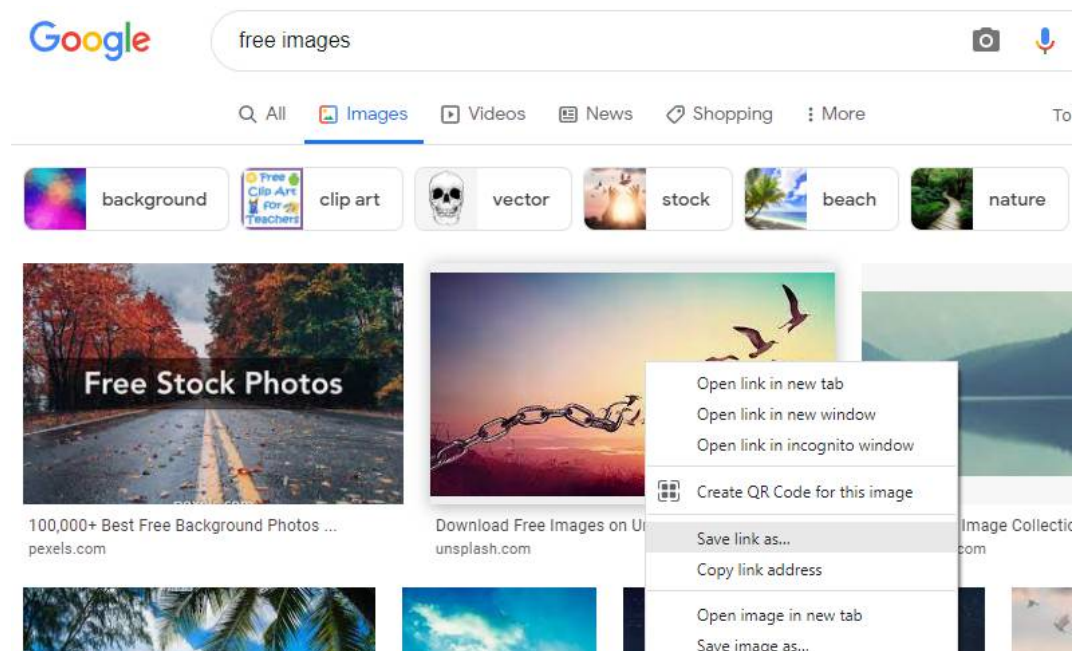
Google

free images

All Images Videos News Shopping More To

background

Free Clip Art For Teachers

clip art

vector

stock

beach

nature

Free Stock Photos

100,000+ Best Free Background Photos ...
pexels.com

Download Free Images on U
unsplash.com

Image Collectio
com

Open link in new tab
Open link in new window
Open link in incognito window
Create QR Code for this image
Save link as...
Copy link address
Open image in new tab
Save image as...